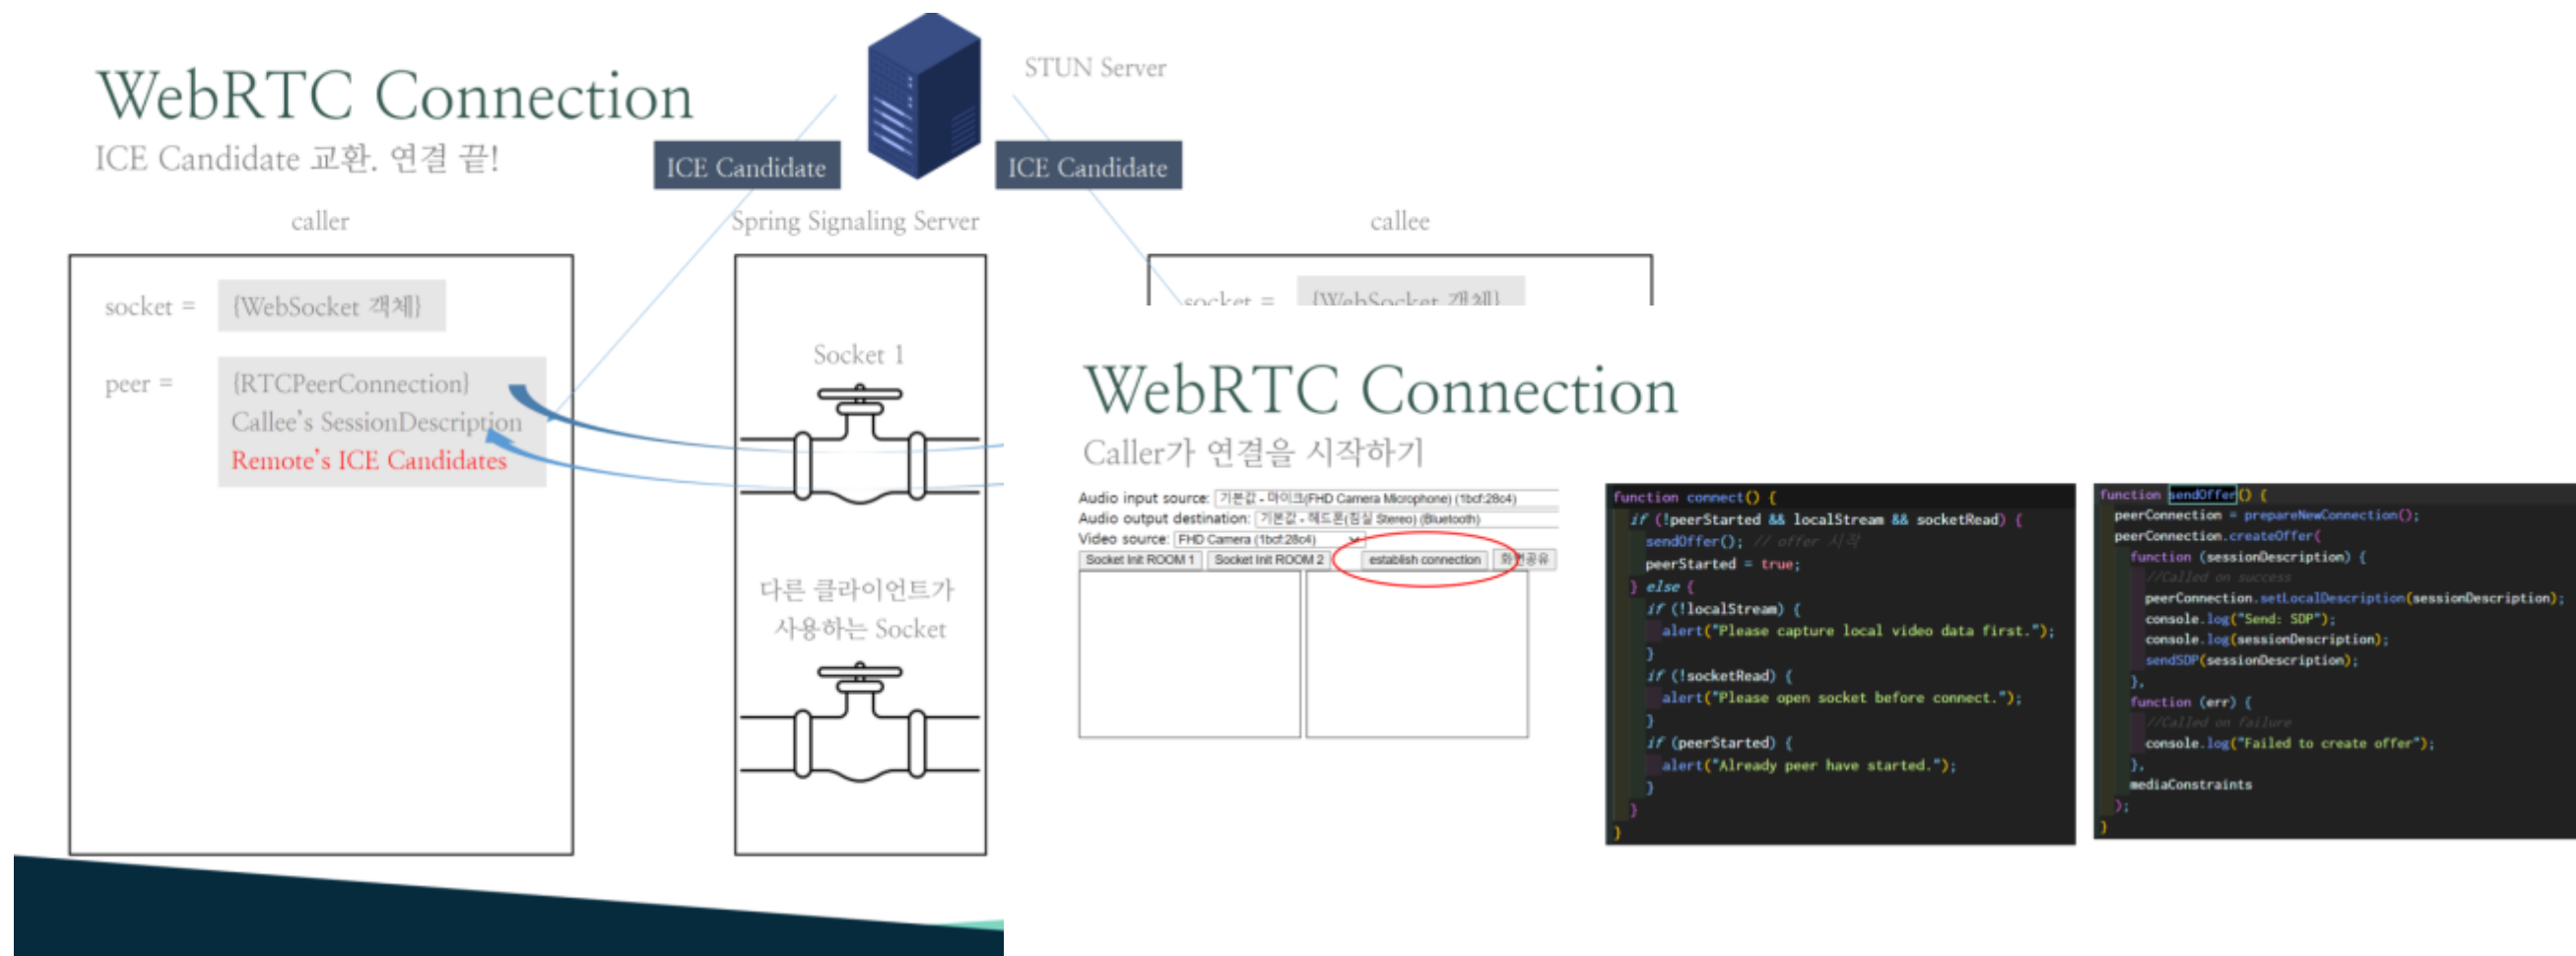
WebRTC Connection
ICE Candidate 교환. 연결 끝!

STUN Server

ICE Candidate

ICE Candidate

caller

Spring Signaling Server

callee

socket = {WebSocket 객체}

peer = {RTCPeerConnection}
Callee's SessionDescription
Remote's ICE Candidates

Socket 1

다른 클라이언트가 사용하는 Socket

socket = {WebSocket 객체}

WebRTC Connection
Caller가 연결을 시작하기

Audio input source: 기본값 - 마이크(FHD Camera Microphone) (1bcf:28c4)
Audio output destination: 기본값 - 헤드폰(집실 Stereo) (Bluetooth)
Video source: FHD Camera (1bcf:28c4)
Socket Init ROOM 1 | Socket Init ROOM 2 | establish connection | 화면공유

```
function connect() {
  if (!peerStarted && localStream && socketRead) {
    sendOffer(); // offer 시작
    peerStarted = true;
  } else {
    if (!localStream) {
      alert("Please capture local video data first.");
    }
    if (!socketRead) {
      alert("Please open socket before connect.");
    }
    if (peerStarted) {
      alert("Already peer have started.");
    }
  }
}
```

```
function sendOffer() {
  peerConnection = prepareNewConnection();
  peerConnection.createOffer(
    function (sessionDescription) {
      //Called on success
      peerConnection.setLocalDescription(sessionDescription);
      console.log("Send: SDP");
      console.log(sessionDescription);
      sendSDP(sessionDescription);
    },
    function (err) {
      //Called on failure
      console.log("Failed to create offer");
    },
    mediaConstraints
  );
}
```